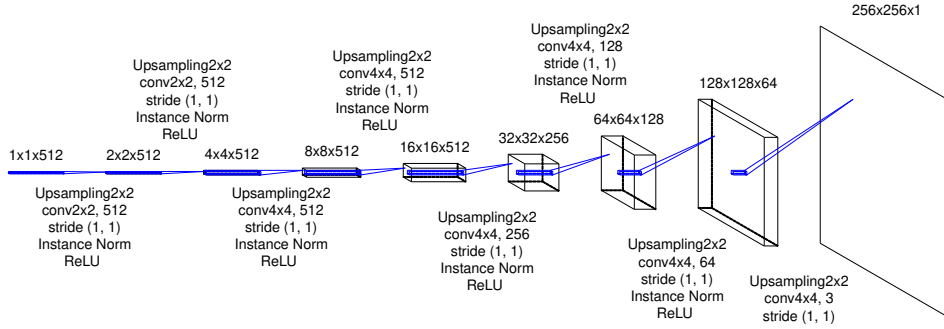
256x256x1

Upsampling2x2
conv4x4, 128
stride (1, 1)
Instance Norm
ReLU

Upsampling2x2
conv4x4, 512
stride (1, 1)
Instance Norm
ReLU

Upsampling2x2
conv2x2, 512
stride (1, 1)
Instance Norm
ReLU

128x128x64

64x64x128

32x32x256

1x1x512

2x2x512

4x4x512

8x8x512

16x16x512

Upsampling2x2
conv2x2, 512
stride (1, 1)
Instance Norm
ReLU

Upsampling2x2
conv4x4, 512
stride (1, 1)
Instance Norm
ReLU

Upsampling2x2
conv4x4, 256
stride (1, 1)
Instance Norm
ReLU

Upsampling2x2
conv4x4, 64
stride (1, 1)
Instance Norm
ReLU

Upsampling2x2
conv4x4, 3
stride (1, 1)